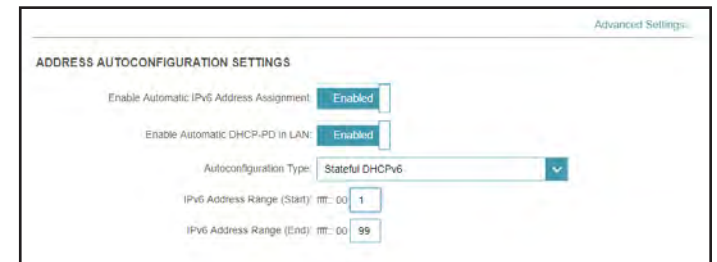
Advanced Settings

ADDRESS AUTOCONFIGURATION SETTINGS

Enable Automatic IPv6 Address Assignment: Enabled

Enable Automatic DHCP-PD in LAN: Enabled

Autoconfiguration Type: Stateful DHCPv6

IPv6 Address Range (Start): ffff:: 00 1

IPv6 Address Range (End): ffff:: 00 99